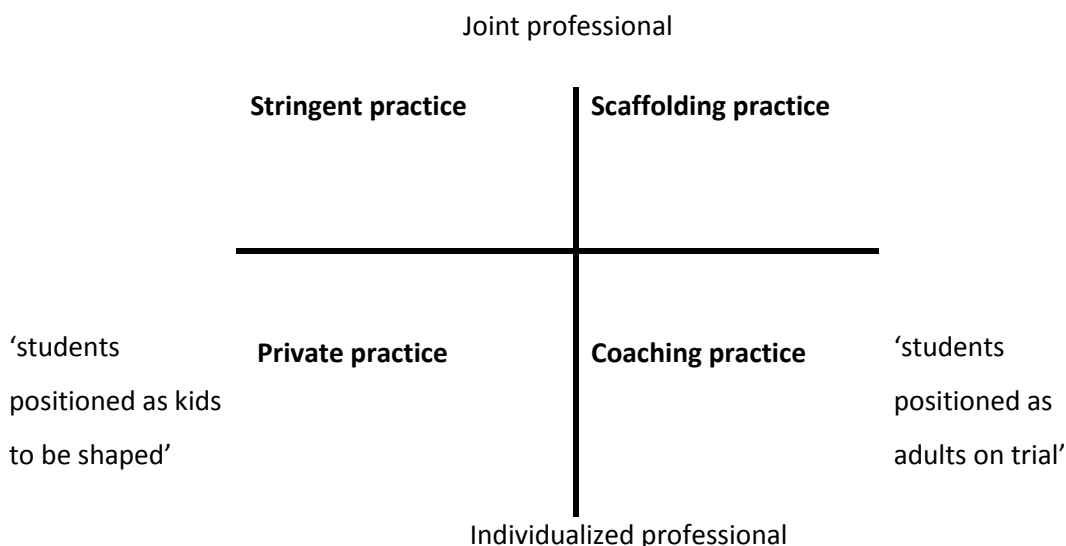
Joint professional

**Stringent practice**

**Scaffolding practice**

'students positioned as kids to be shaped'

**Private practice**

**Coaching practice**

'students positioned as adults on trial'

Individualized professional